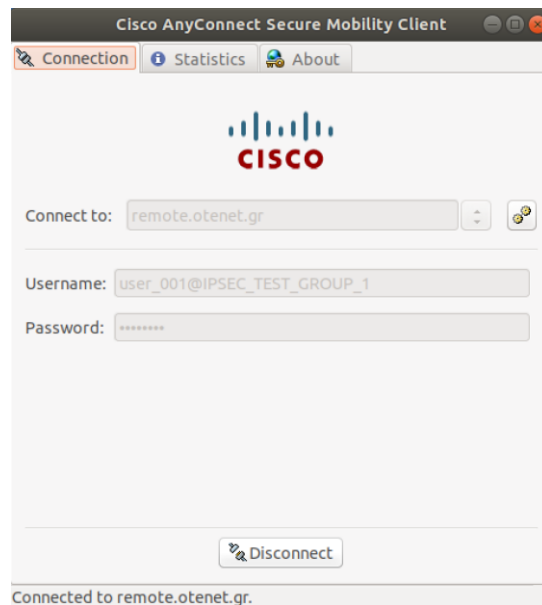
Cisco AnyConnect Secure Mobility Client

Connection | Statistics | About

CISCO

Connect to: remote.otenet.gr

Username: user_001@IPSEC_TEST_GROUP_1

Password: ••••••••

Disconnect

Connected to remote.otenet.gr.